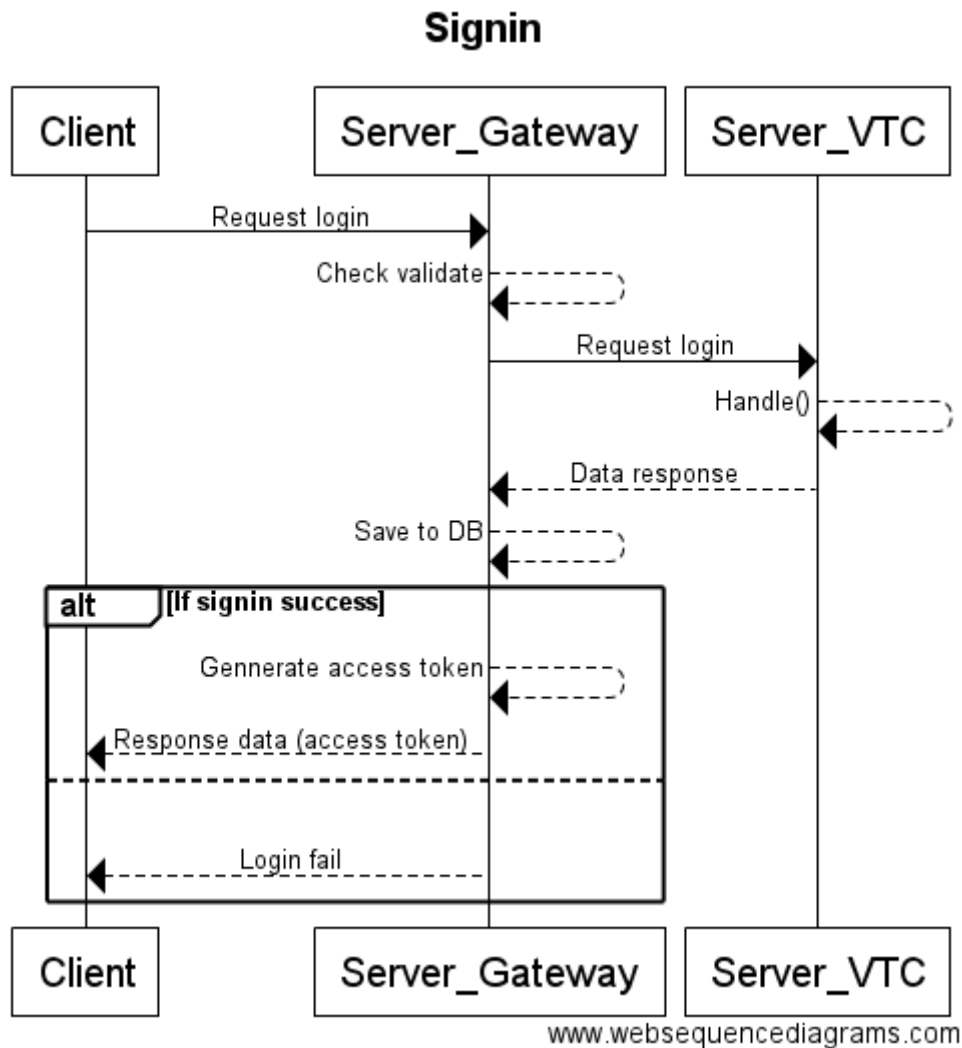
Signin

Client

Server_Gateway

Server_VTC

Request login

Check validate

Request login

Handle()

Data response

Save to DB

alt [If signin success]

Gennerate access token

Response data (access token)

Login fail

Client

Server_Gateway

Server_VTC

www.websequencediagrams.com